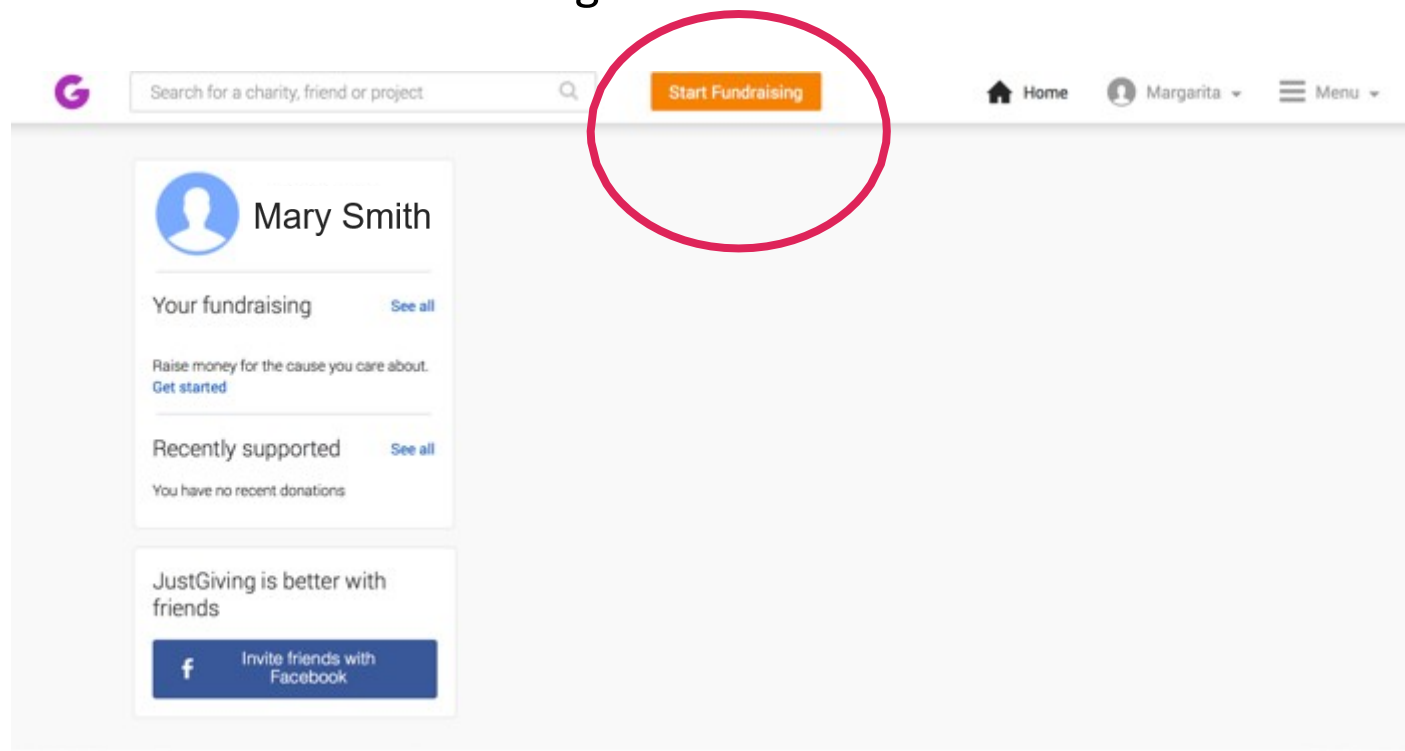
Search for a charity, friend or project

Start Fundraising

Home

Margarita

Menu

Mary Smith

Your fundraising

See all

Raise money for the cause you care about.
Get started

Recently supported

See all

You have no recent donations

JustGiving is better with friends

Invite friends with Facebook